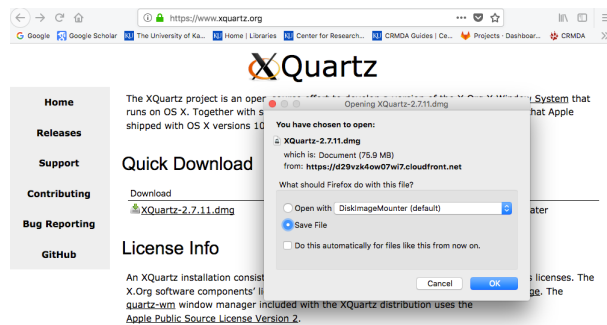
https://www.xquartz.org

Google  Google Scholar  The University of Ka...  Home | Libraries  Center for Research...  CRMDA Guides | Ce...  Projects · Dashboar...  CRMDA

XQuartz

Home

Releases

Support

Contributing

Bug Reporting

GitHub

The XQuartz project is an open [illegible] System that runs on OS X. Together with s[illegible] hat Apple shipped with OS X versions 10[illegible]

Quick Download

Download

XQuartz-2.7.11.dmg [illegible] ater

License Info

An XQuartz installation consist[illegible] s licenses. The X.Org software components' li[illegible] ge. The quartz-wm window manager included with the XQuartz distribution uses the Apple Public Source License Version 2.

Opening XQuartz-2.7.11.dmg

You have chosen to open:

XQuartz-2.7.11.dmg

which is: Document (75.9 MB)
from: https://d29vzk4ow07wi7.cloudfront.net

What should Firefox do with this file?

Open with DiskImageMounter (default)

Save File

Do this automatically for files like this from now on.

Cancel

OK